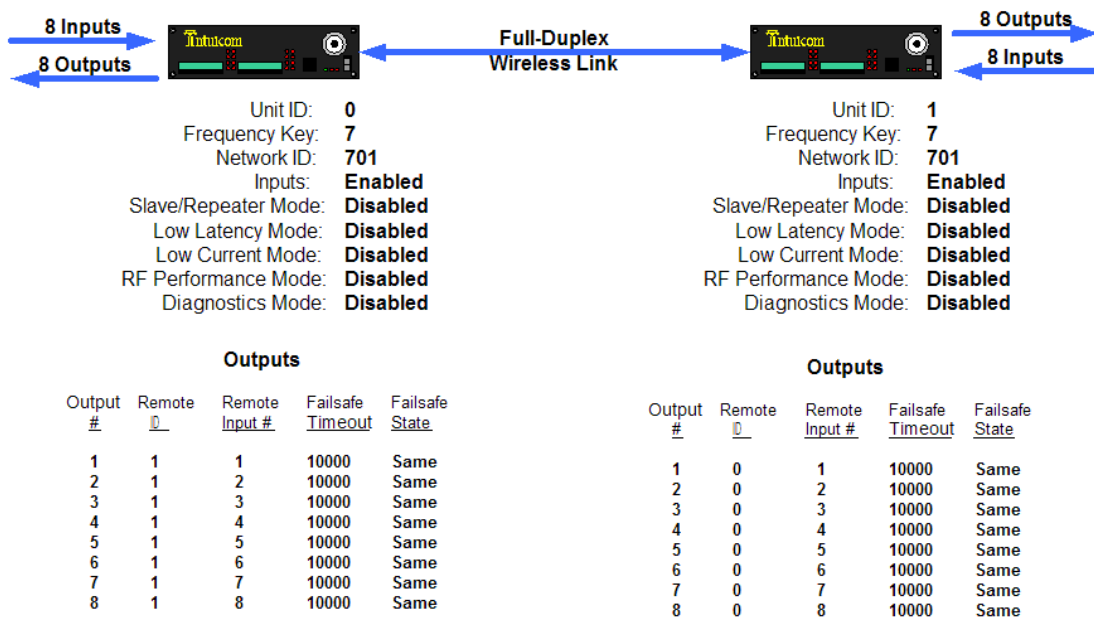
8 Inputs
8 Outputs
Intulcom
Full-Duplex
Wireless Link
Intulcom
8 Outputs
8 Inputs

Unit ID: 0
Frequency Key: 7
Network ID: 701
Inputs: Enabled
Slave/Repeater Mode: Disabled
Low Latency Mode: Disabled
Low Current Mode: Disabled
RF Performance Mode: Disabled
Diagnostics Mode: Disabled

Unit ID: 1
Frequency Key: 7
Network ID: 701
Inputs: Enabled
Slave/Repeater Mode: Disabled
Low Latency Mode: Disabled
Low Current Mode: Disabled
RF Performance Mode: Disabled
Diagnostics Mode: Disabled

Outputs

| Output # | Remote ID | Remote Input # | Failsafe Timeout | Failsafe State |
|---|---|---|---|---|
| 1 | 1 | 1 | 10000 | Same |
| 2 | 1 | 2 | 10000 | Same |
| 3 | 1 | 3 | 10000 | Same |
| 4 | 1 | 4 | 10000 | Same |
| 5 | 1 | 5 | 10000 | Same |
| 6 | 1 | 6 | 10000 | Same |
| 7 | 1 | 7 | 10000 | Same |
| 8 | 1 | 8 | 10000 | Same |

Outputs

| Output # | Remote ID | Remote Input # | Failsafe Timeout | Failsafe State |
|---|---|---|---|---|
| 1 | 0 | 1 | 10000 | Same |
| 2 | 0 | 2 | 10000 | Same |
| 3 | 0 | 3 | 10000 | Same |
| 4 | 0 | 4 | 10000 | Same |
| 5 | 0 | 5 | 10000 | Same |
| 6 | 0 | 6 | 10000 | Same |
| 7 | 0 | 7 | 10000 | Same |
| 8 | 0 | 8 | 10000 | Same |